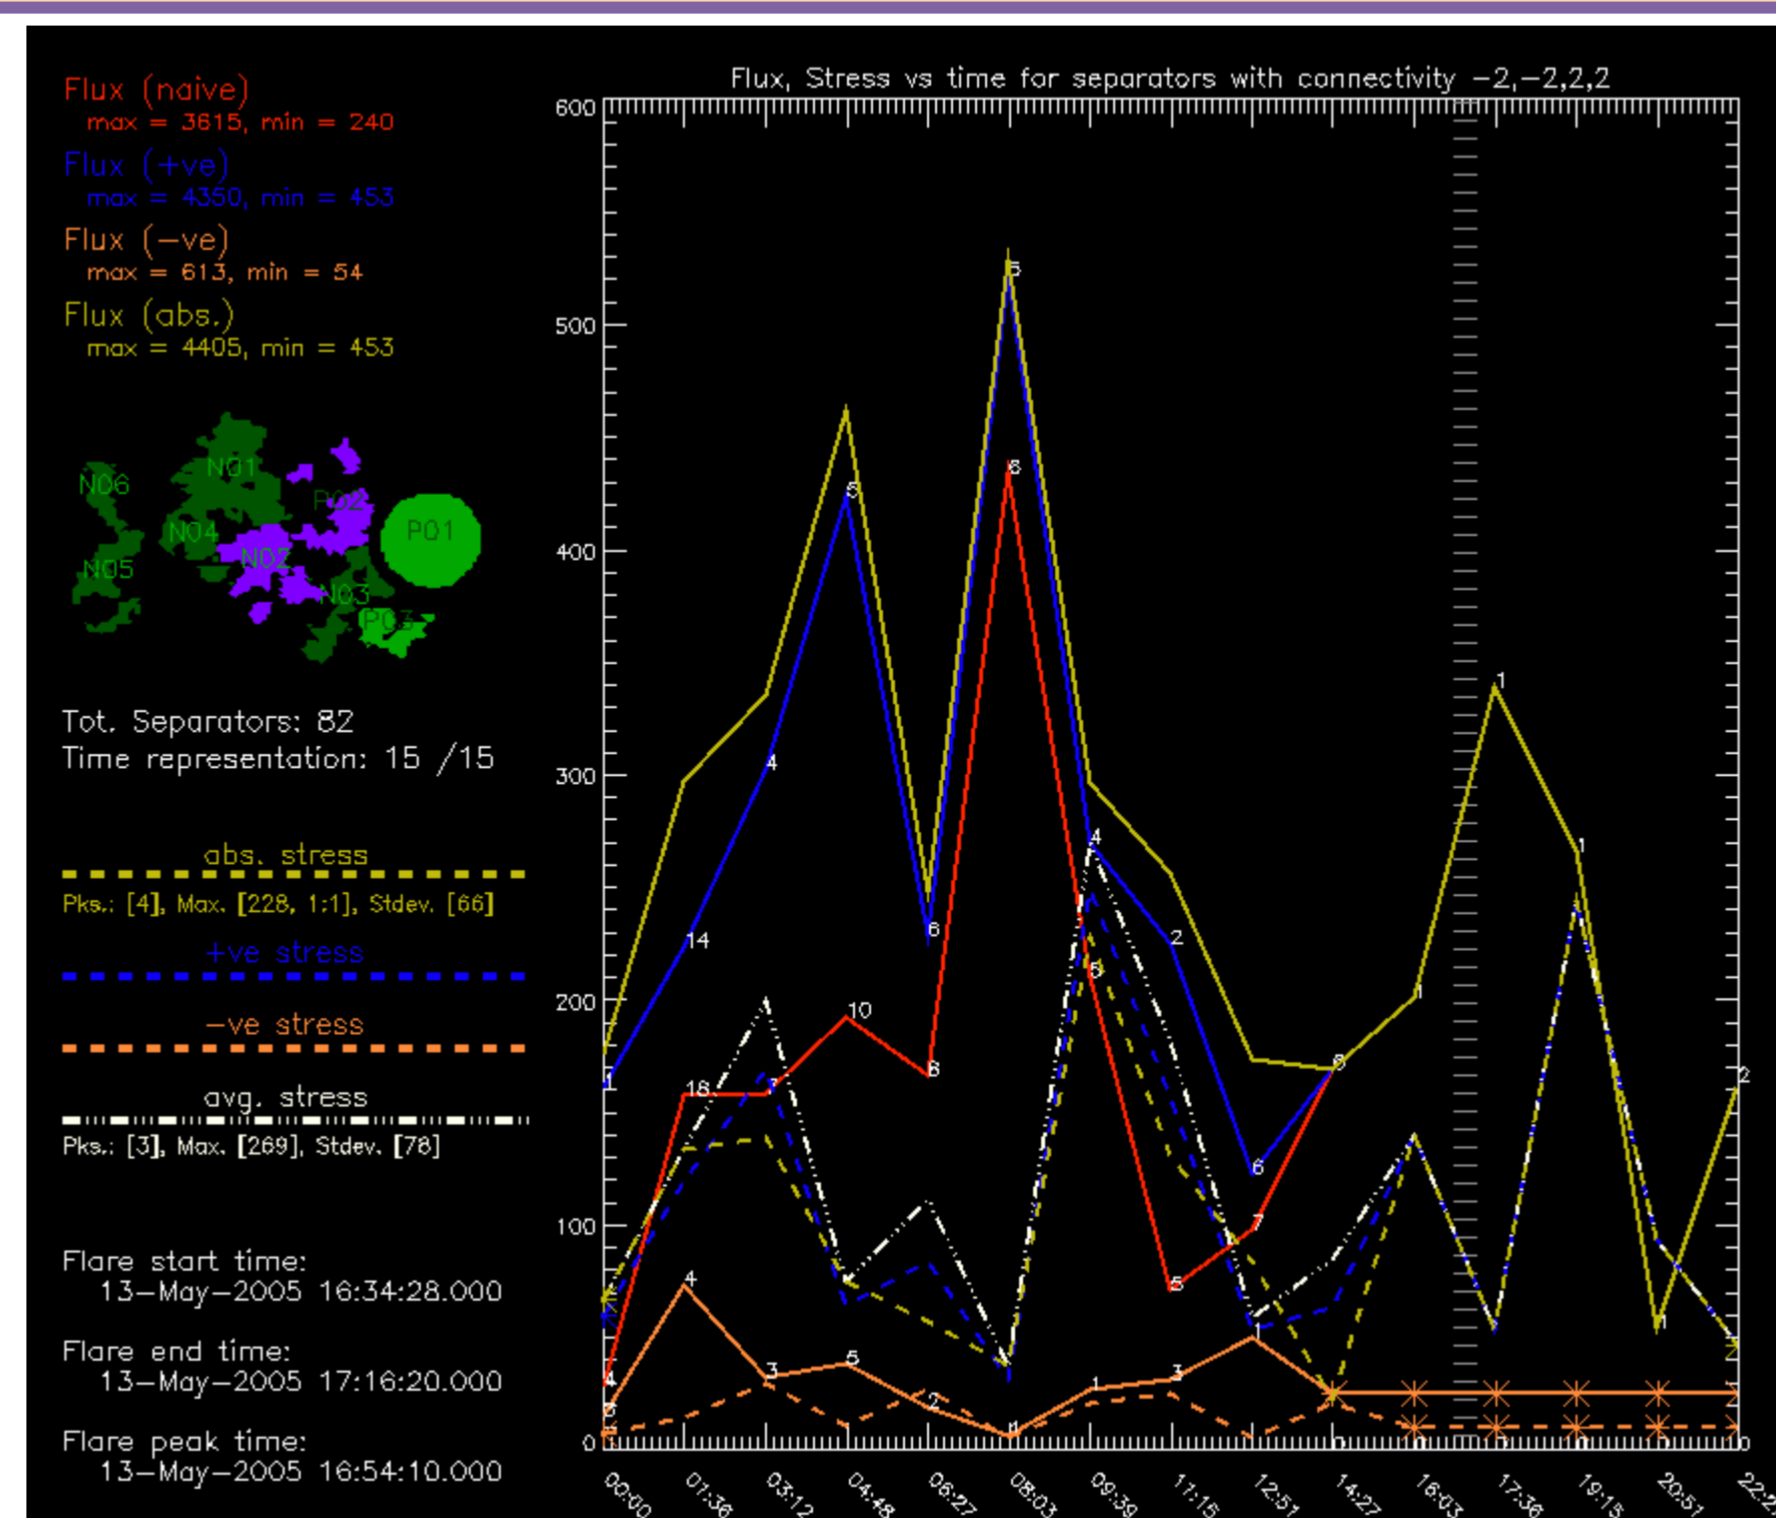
Flux (naive)
max = 3615, min = 240
Flux (+ve)
max = 4350, min = 453
Flux (−ve)
max = 613, min = 54
Flux (abs.)
max = 4405, min = 453

N06
N01
P02
P01
N04
N02
N05
N03
P03

Tot. Separators: 82
Time representation: 15 /15

abs. stress
Pks.: [4], Max. [228, 1:1], Stdev. [66]
+ve stress
−ve stress
avg. stress
Pks.: [3], Max. [269], Stdev. [78]

Flare start time:
13−May−2005 16:34:28.000

Flare end time:
13−May−2005 17:16:20.000

Flare peak time:
13−May−2005 16:54:10.000

Flux, Stress vs time for separators with connectivity −2,−2,2,2

600
500
400
300
200
100
0

00:00
01:36
03:12
04:48
06:27
08:03
09:39
11:15
12:51
14:27
16:03
17:36
19:15
20:51
22:2

14
4
5
6
8
8
10
6
16
7
4
2
6
6
1
1
1
2
4
3
5
2
1
1
3
1
5
7